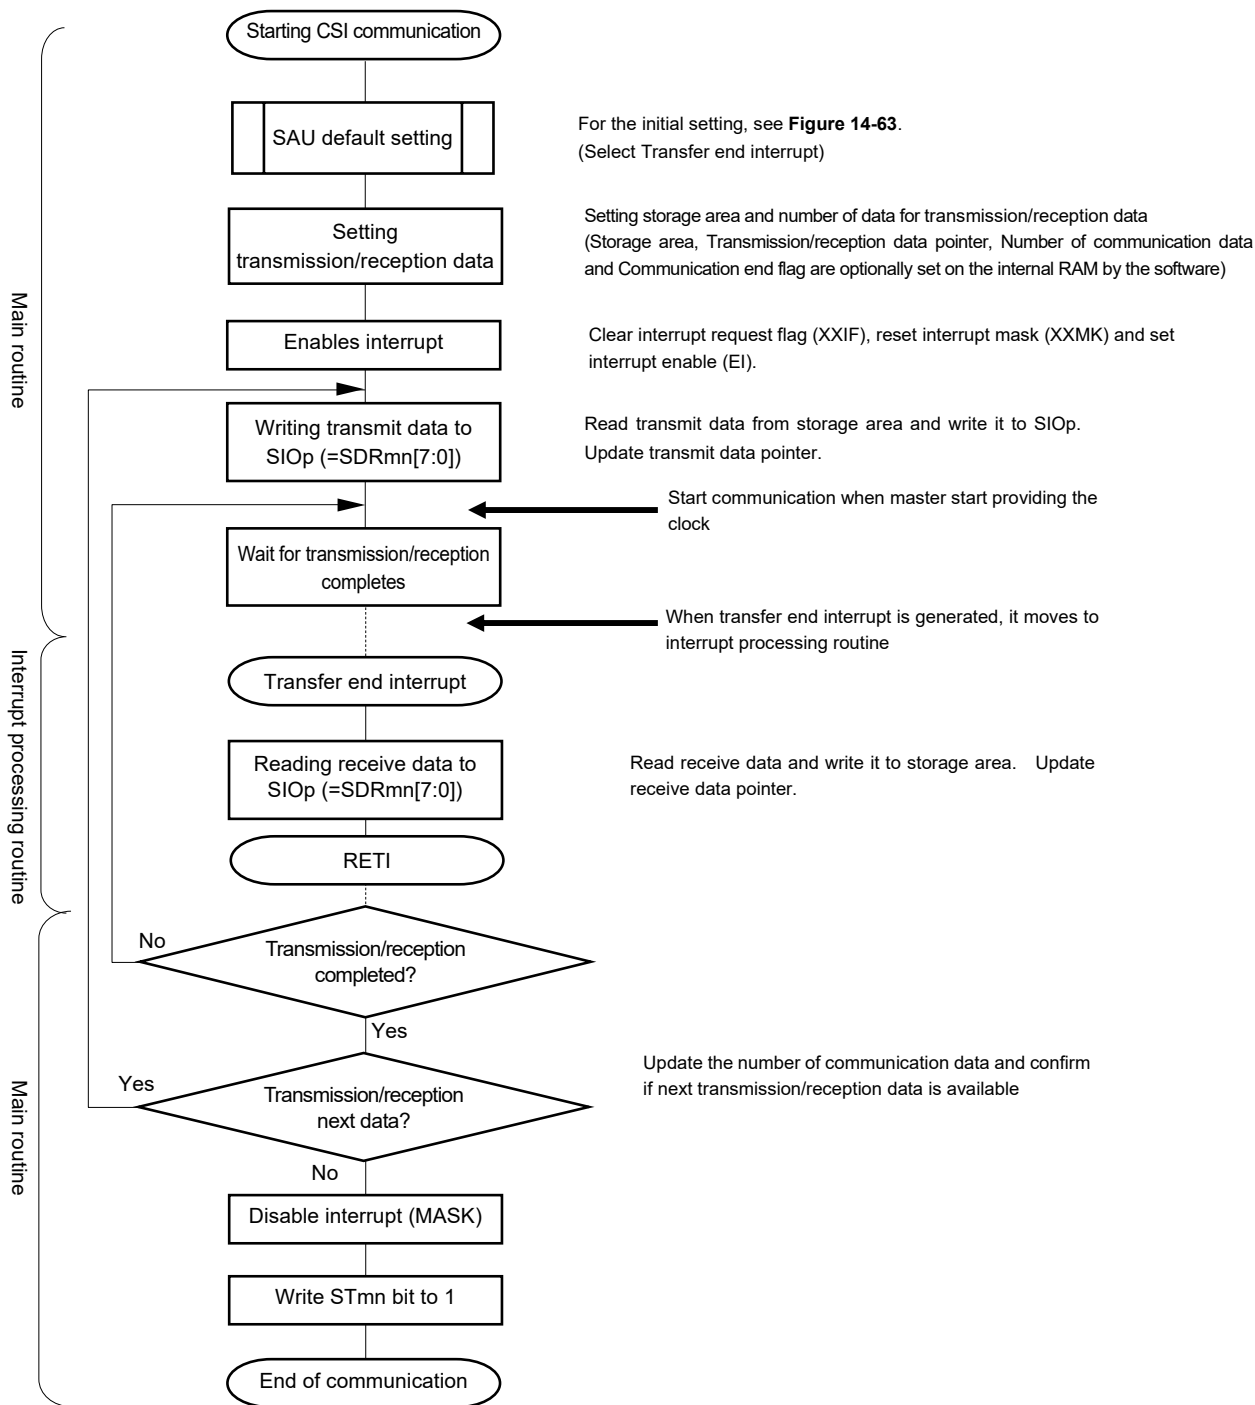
Main routine

Interrupt processing routine

Main routine

Starting CSI communication

SAU default setting

For the initial setting, see **Figure 14-63**. (Select Transfer end interrupt)

Setting transmission/reception data

Setting storage area and number of data for transmission/reception data (Storage area, Transmission/reception data pointer, Number of communication data and Communication end flag are optionally set on the internal RAM by the software)

Enables interrupt

Clear interrupt request flag (XXIF), reset interrupt mask (XXMK) and set interrupt enable (EI).

Writing transmit data to SIOp (=SDRmn[7:0])

Read transmit data from storage area and write it to SIOp. Update transmit data pointer.

Start communication when master start providing the clock

Wait for transmission/reception completes

When transfer end interrupt is generated, it moves to interrupt processing routine

Transfer end interrupt

Reading receive data to SIOp (=SDRmn[7:0])

Read receive data and write it to storage area. Update receive data pointer.

RETI

No

Transmission/reception completed?

Yes

Yes

Transmission/reception next data?

Update the number of communication data and confirm if next transmission/reception data is available

No

Disable interrupt (MASK)

Write STmn bit to 1

End of communication